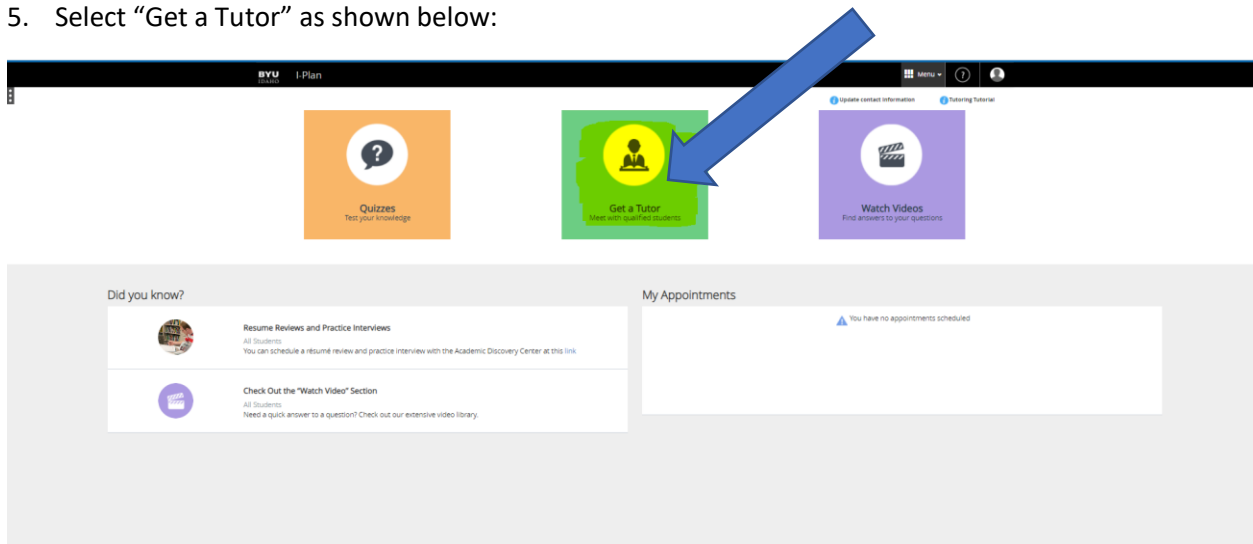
5. Select “Get a Tutor” as shown below:

BYU IDAHO I-Plan

Menu

Update contact information

Tutoring Tutorial

Quizzes
Test your knowledge

Get a Tutor
Meet with qualified students

Watch Videos
Find answers to your questions

Did you know?

Resume Reviews and Practice Interviews
All Students
You can schedule a résumé review and practice interview with the Academic Discovery Center at this link

Check Out the "Watch Video" Section
All Students
Need a quick answer to a question? Check out our extensive video library.

My Appointments

You have no appointments scheduled